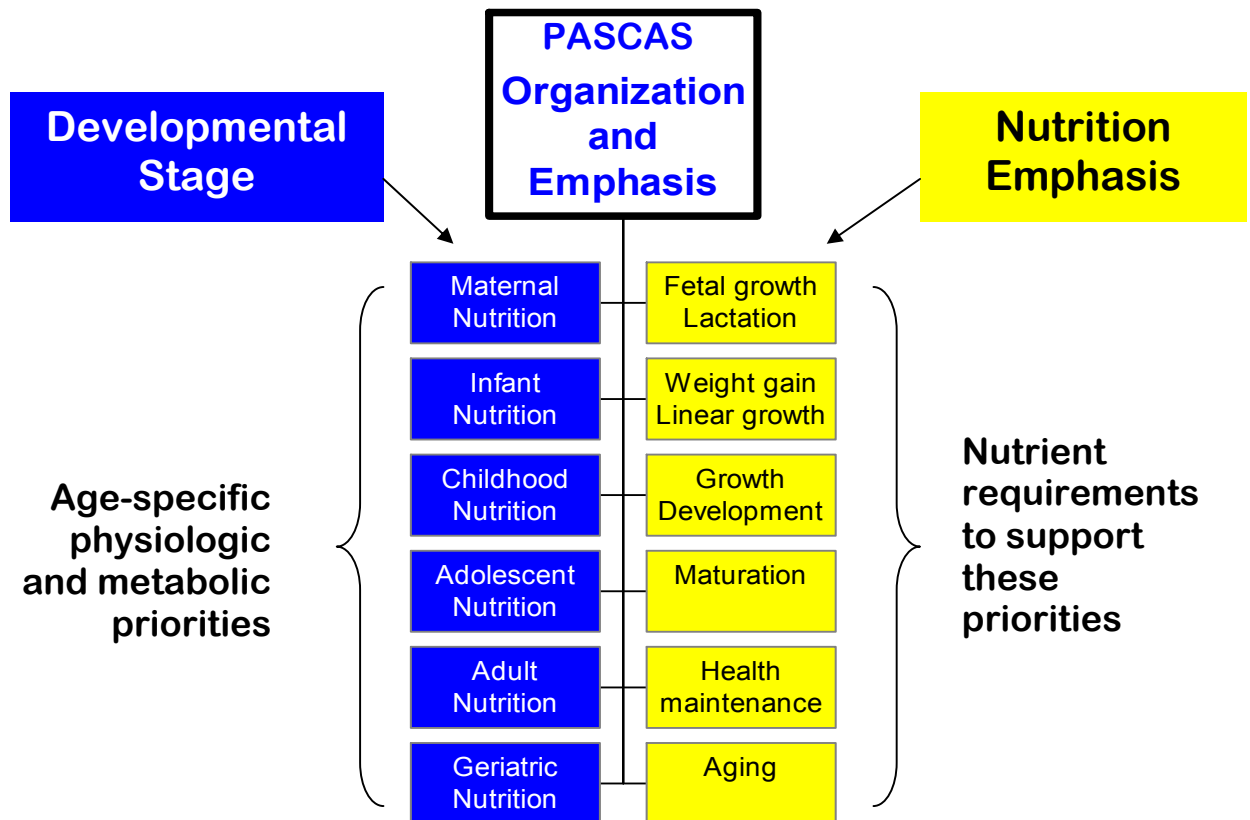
PASCAS Organization and Emphasis

Developmental Stage

Nutrition Emphasis

Age-specific physiologic and metabolic priorities

| Maternal Nutrition | Fetal growth Lactation |
|---|---|
| Infant Nutrition | Weight gain Linear growth |
| Childhood Nutrition | Growth Development |
| Adolescent Nutrition | Maturation |
| Adult Nutrition | Health maintenance |
| Geriatric Nutrition | Aging |

Nutrient requirements to support these priorities